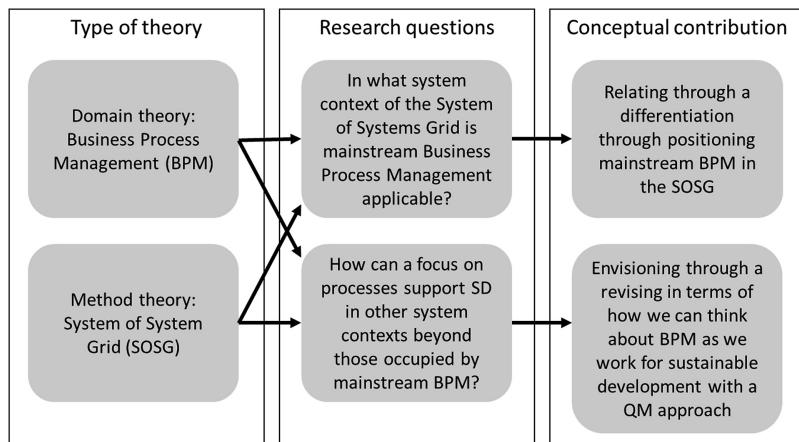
Type of theory

Domain theory: Business Process Management (BPM)

Method theory: System of System Grid (SOSG)

Research questions

In what system context of the System of Systems Grid is mainstream Business Process Management applicable?

How can a focus on processes support SD in other system contexts beyond those occupied by mainstream BPM?

Conceptual contribution

Relating through a differentiation through positioning mainstream BPM in the SOSG

Envisioning through a revising in terms of how we can think about BPM as we work for sustainable development with a QM approach